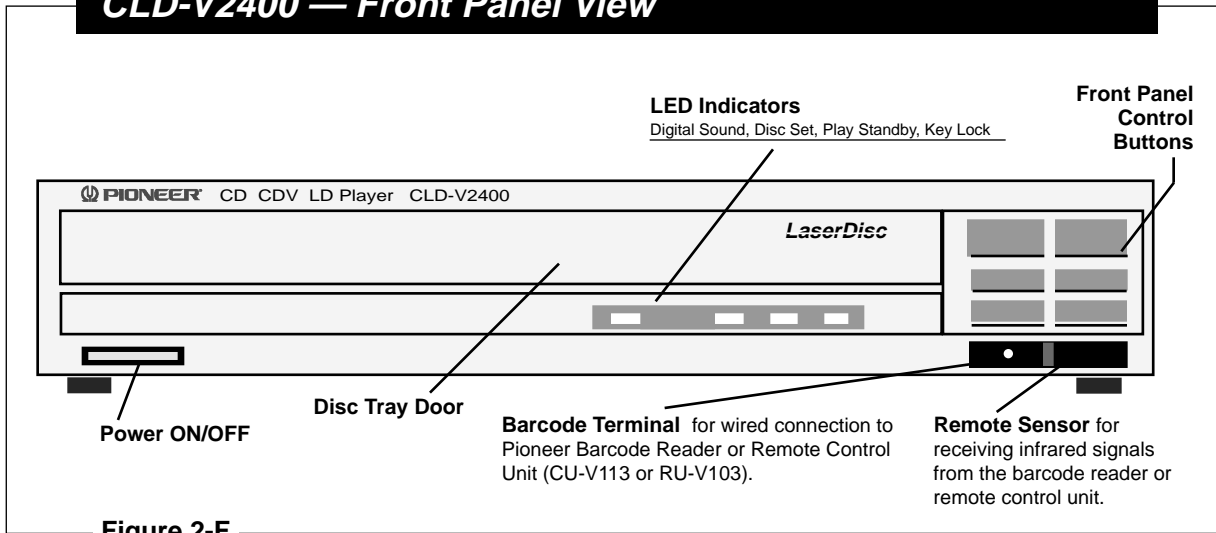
CLD-V2400 — Front Panel View

LED Indicators
Digital Sound, Disc Set, Play Standby, Key Lock

Front Panel Control Buttons

PIONEER CD CDV LD Player CLD-V2400

LaserDisc

Disc Tray Door

Power ON/OFF

Barcode Terminal for wired connection to Pioneer Barcode Reader or Remote Control Unit (CU-V113 or RU-V103).

Remote Sensor for receiving infrared signals from the barcode reader or remote control unit.

Figure 2-F